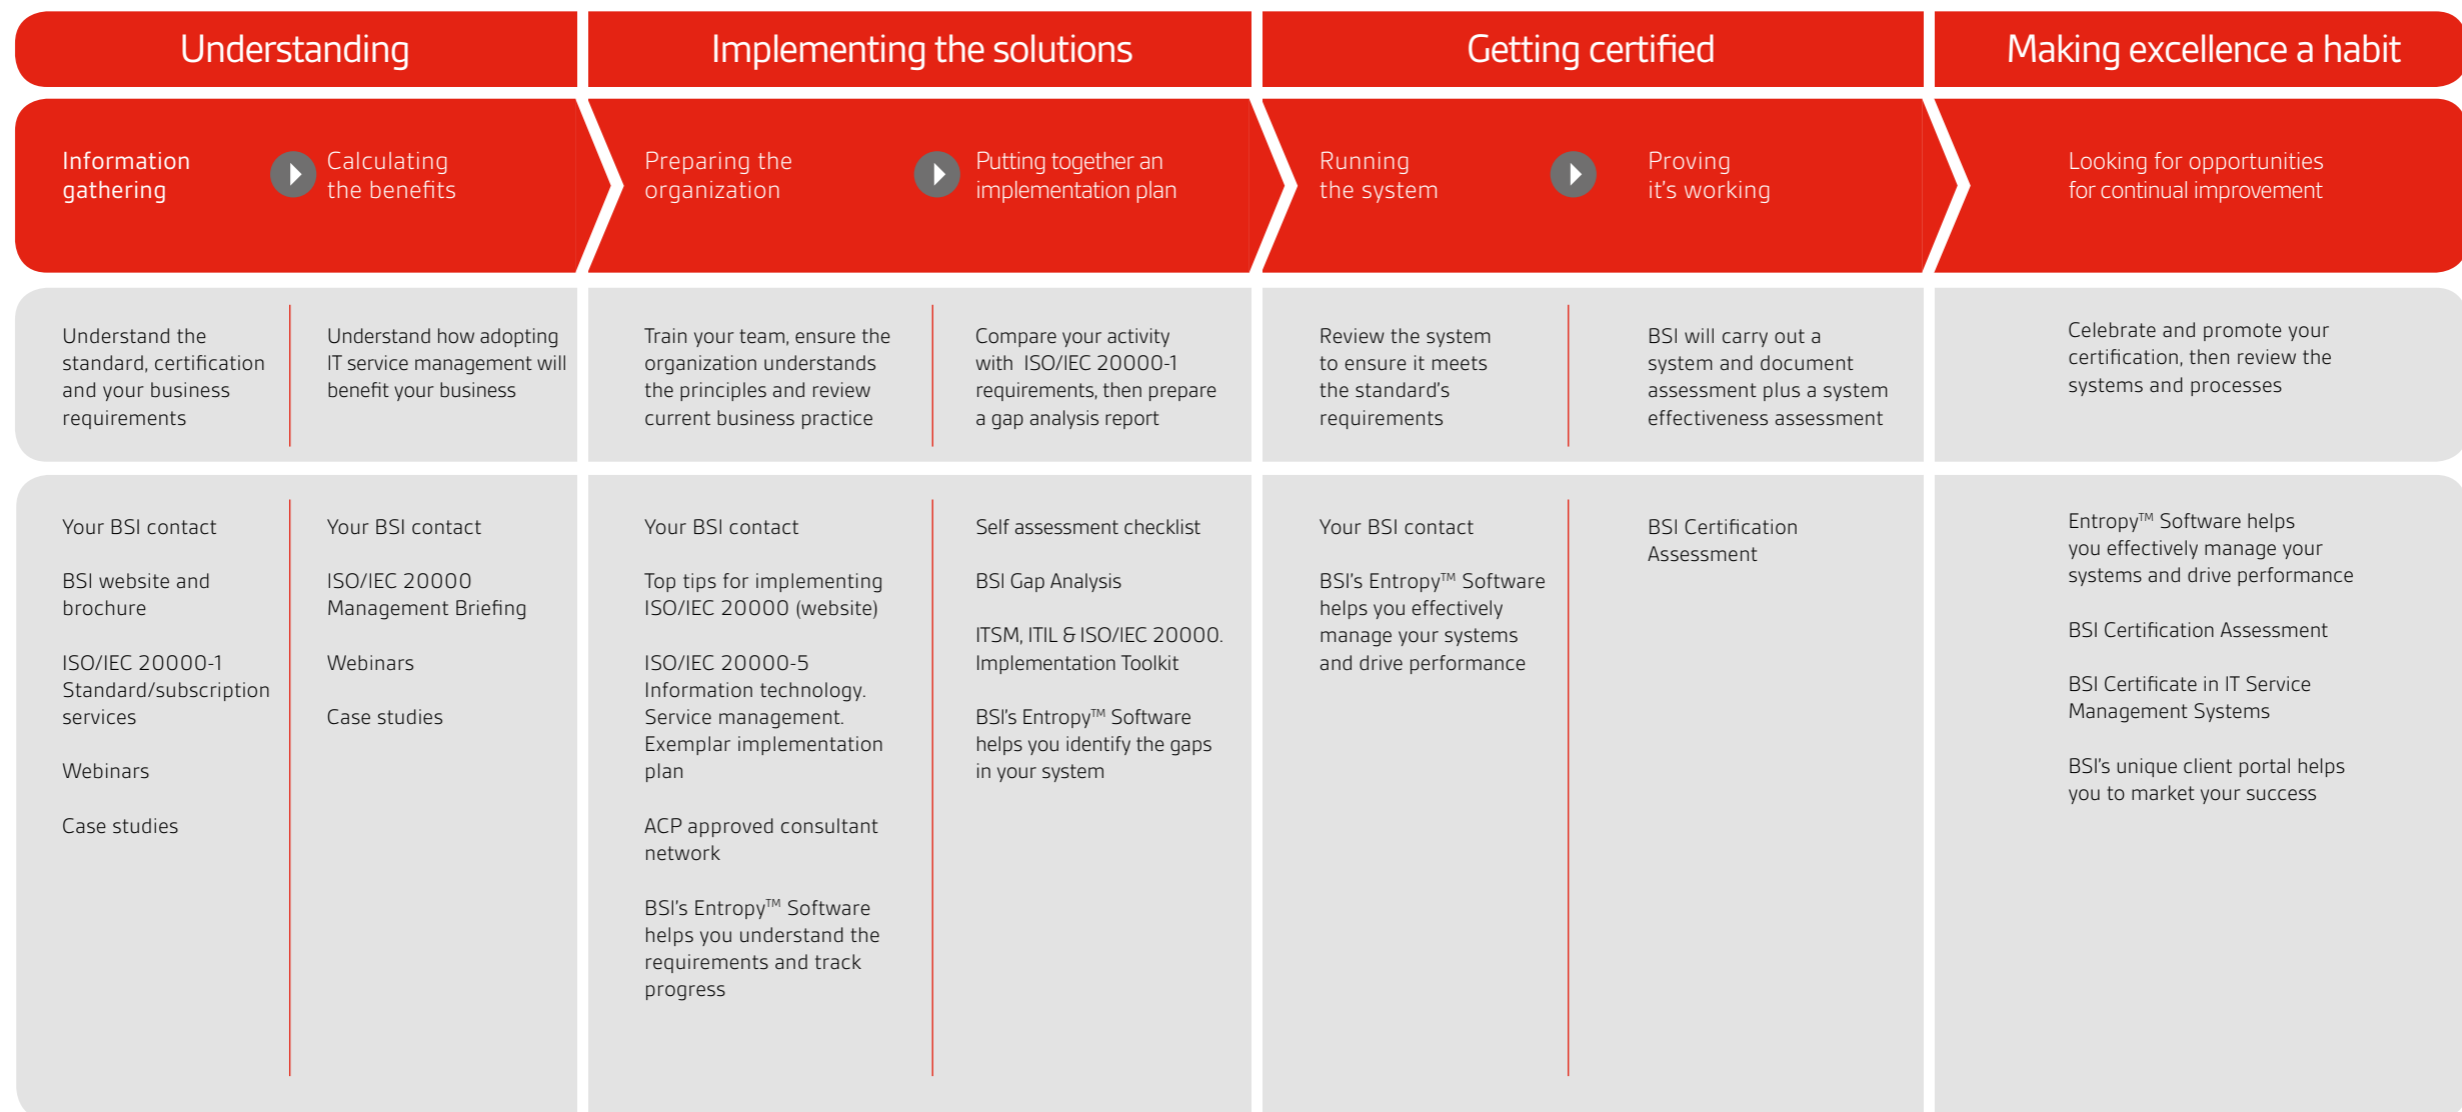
Understanding

Information gathering

Calculating the benefits

Understand the standard, certification and your business requirements

Understand how adopting IT service management will benefit your business

Your BSI contact

BSI website and brochure

ISO/IEC 20000-1 Standard/subscription services

Webinars

Case studies

Your BSI contact

ISO/IEC 20000 Management Briefing

Webinars

Case studies

Implementing the solutions

Preparing the organization

Putting together an implementation plan

Train your team, ensure the organization understands the principles and review current business practice

Compare your activity with ISO/IEC 20000-1 requirements, then prepare a gap analysis report

Your BSI contact

Top tips for implementing ISO/IEC 20000 (website)

ISO/IEC 20000-5 Information technology. Service management. Exemplar implementation plan

ACP approved consultant network

BSI's Entropy™ Software helps you understand the requirements and track progress

Self assessment checklist

BSI Gap Analysis

ITSM, ITIL & ISO/IEC 20000. Implementation Toolkit

BSI's Entropy™ Software helps you identify the gaps in your system

Getting certified

Running the system

Proving it's working

Review the system to ensure it meets the standard's requirements

BSI will carry out a system and document assessment plus a system effectiveness assessment

Your BSI contact

BSI's Entropy™ Software helps you effectively manage your systems and drive performance

BSI Certification Assessment

Making excellence a habit

Looking for opportunities for continual improvement

Celebrate and promote your certification, then review the systems and processes

Entropy™ Software helps you effectively manage your systems and drive performance

BSI Certification Assessment

BSI Certificate in IT Service Management Systems

BSI's unique client portal helps you to market your success